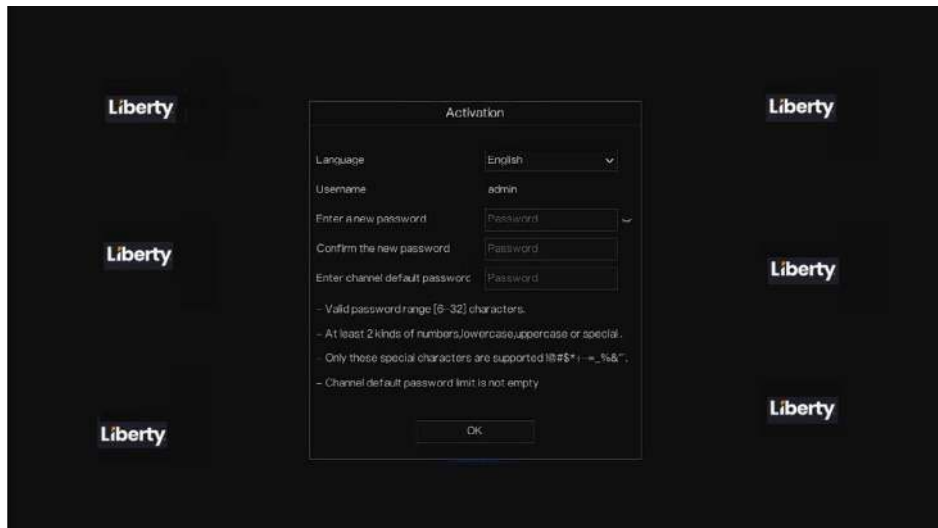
Liberty

Activation

Language English

Username admin

Enter a new password Password

Confirm the new password Password

Enter channel default passworc Password

- Valid password range [6-32] characters.

- At least 2 kinds of numbers,lowercase,uppercase or special.

- Only these special characters are supported !@#$*+-=_%&".

- Channel default password limit is not empty

OK

Liberty

Liberty

Liberty

Liberty

Liberty